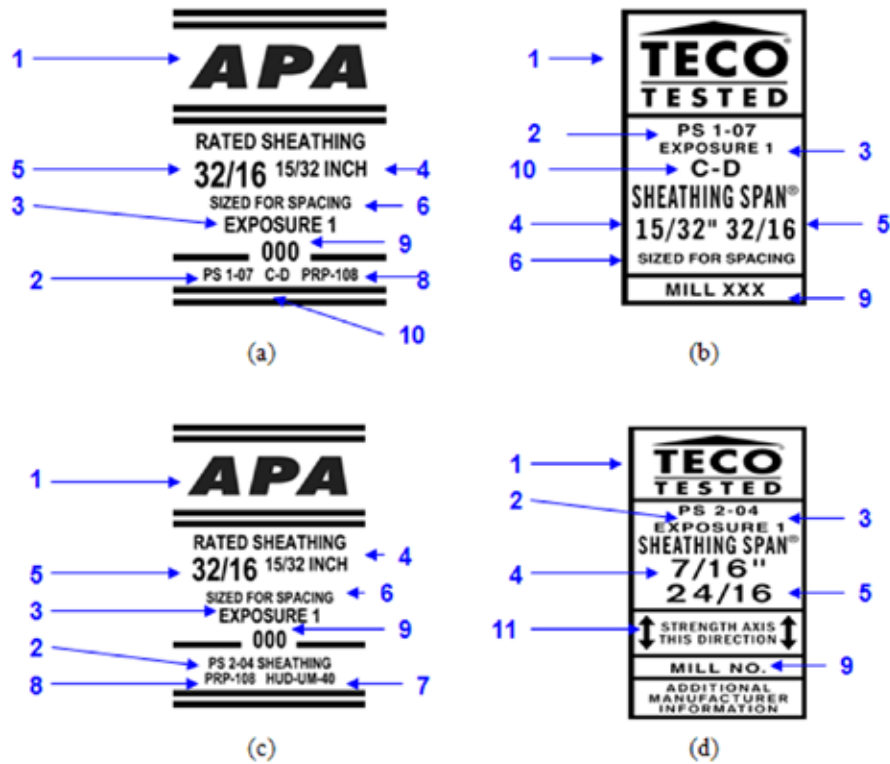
1
APA
RATED SHEATHING
5
32/16 15/32 INCH
4
SIZED FOR SPACING
6
3
EXPOSURE 1
000
9
2
PS 1-07 C-D PRP-108
8
10
(a)

1
TECO®
TESTED
2
PS 1-07
EXPOSURE 1
3
10
C-D
SHEATHING SPAN®
4
15/32" 32/16
5
6
SIZED FOR SPACING
MILL XXX
9
(b)

1
APA
RATED SHEATHING
4
5
32/16 15/32 INCH
SIZED FOR SPACING
6
3
EXPOSURE 1
000
9
2
PS 2-04 SHEATHING
8
PRP-108 HUD-UM-40
7
(c)

1
TECO®
TESTED
2
PS 2-04
EXPOSURE 1
3
SHEATHING SPAN®
4
7/16"
24/16
5
11
STRENGTH AXIS THIS DIRECTION
MILL NO.
9
ADDITIONAL MANUFACTURER INFORMATION
(d)